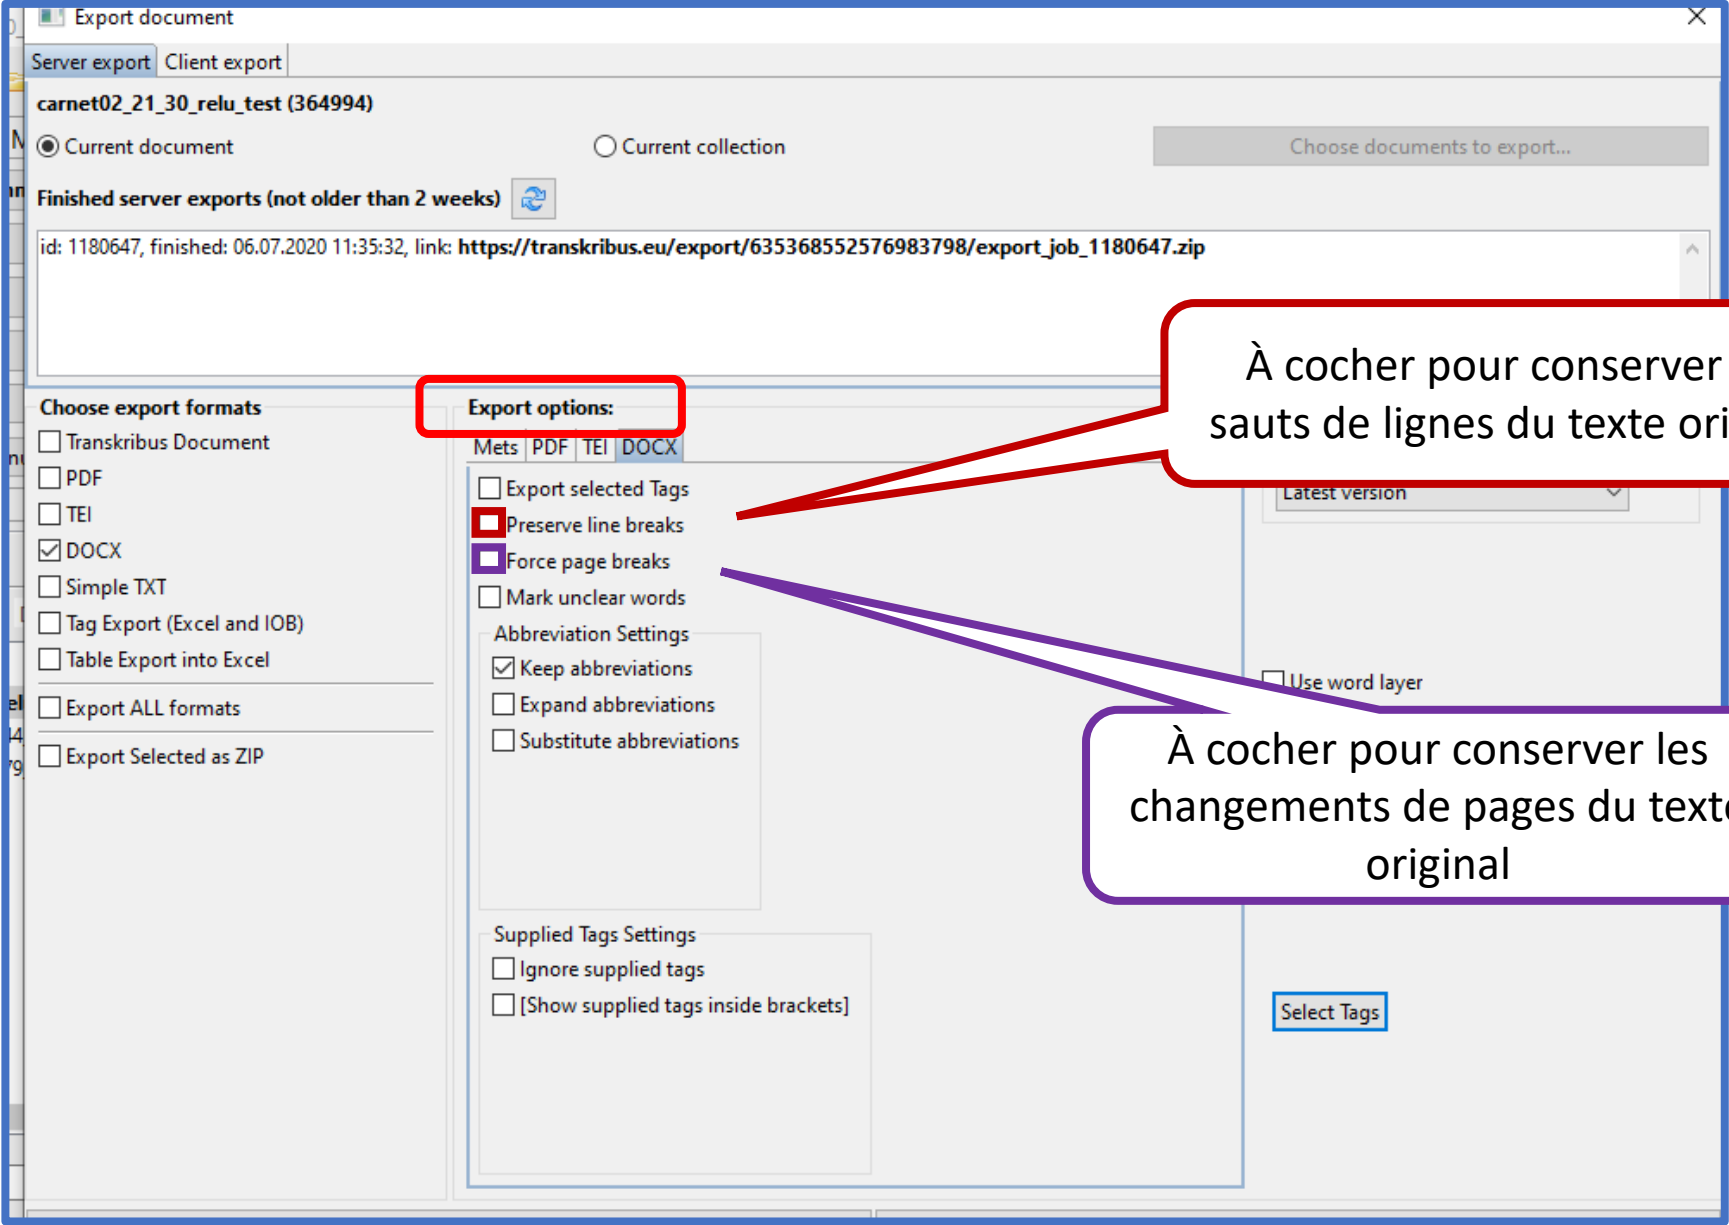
Export document

Server export | Client export

carnet02_21_30_relu_test (364994)

Current document

Current collection

Choose documents to export...

Finished server exports (not older than 2 weeks)

id: 1180647, finished: 06.07.2020 11:35:32, link: https://transkribus.eu/export/635368552576983798/export_job_1180647.zip

À cocher pour conserver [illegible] sauts de lignes du texte ori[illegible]

Choose export formats

Transkribus Document

PDF

TEI

DOCX

Simple TXT

Tag Export (Excel and IOB)

Table Export into Excel

Export ALL formats

Export Selected as ZIP

Export options:

Mets | PDF | TEI | DOCX

Export selected Tags

Preserve line breaks

Force page breaks

Mark unclear words

Abbreviation Settings

Keep abbreviations

Expand abbreviations

Substitute abbreviations

Supplied Tags Settings

Ignore supplied tags

[Show supplied tags inside brackets]

Latest version

Use word layer

À cocher pour conserver les changements de pages du text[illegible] original

Select Tags